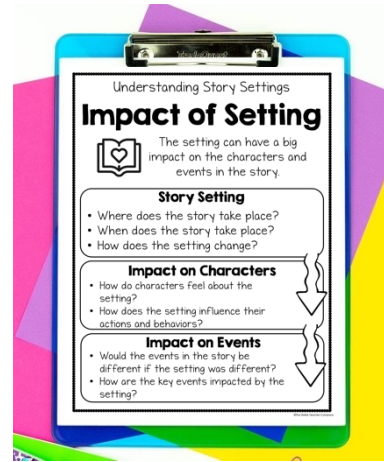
Understanding Story Settings

Impact of Setting

The setting can have a big impact on the characters and events in the story.

Story Setting
• Where does the story take place?
• When does the story take place?
• How does the setting change?

Impact on Characters
• How do characters feel about the setting?
• How does the setting influence their actions and behaviors?

Impact on Events
• Would the events in the story be different if the setting was different?
• How are the key events impacted by the setting?